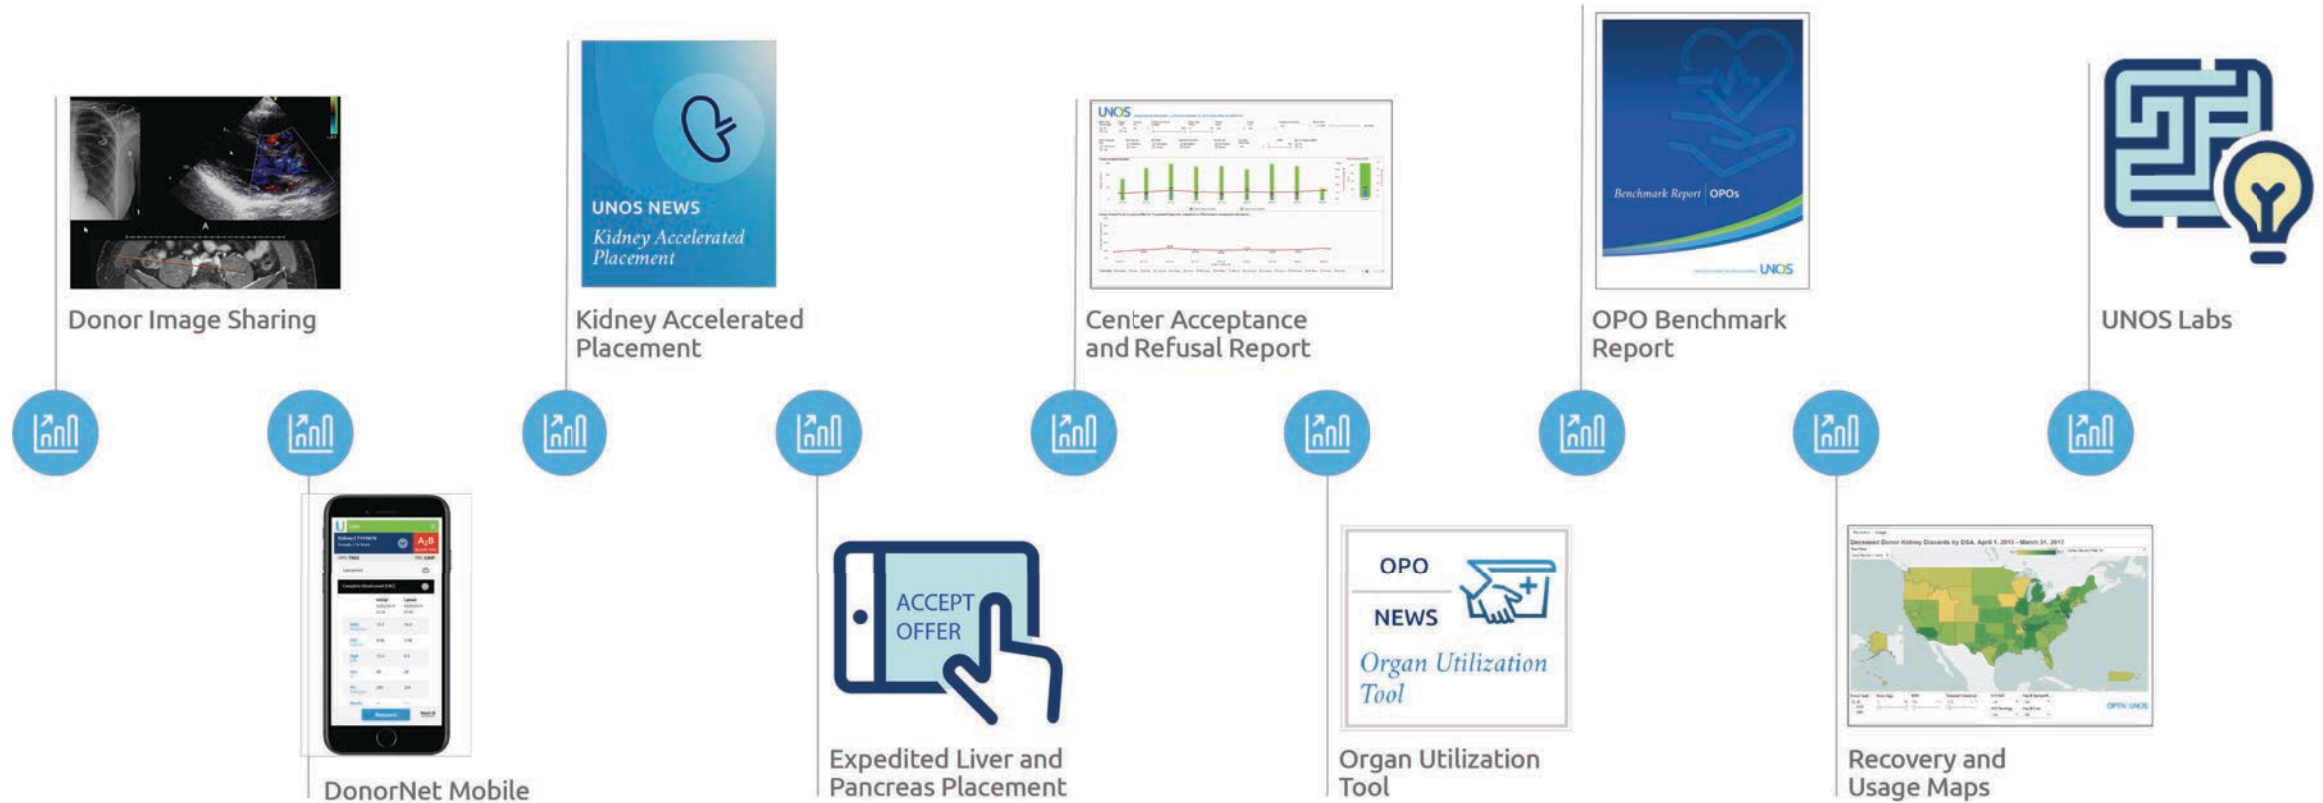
Donor Image Sharing

UNOS NEWS
Kidney Accelerated Placement

Kidney Accelerated Placement

UNOS

Center Acceptance and Refusal Report

Benchmark Report | OPOs
UNOS

OPO Benchmark Report

UNOS Labs

DonorNet Mobile

ACCEPT OFFER

Expedited Liver and Pancreas Placement

OPO NEWS
Organ Utilization Tool

Organ Utilization Tool

Deceased Donor Kidney Discards by DSA, April 1, 2013 – March 31, 2017
OPTN UNOS

Recovery and Usage Maps